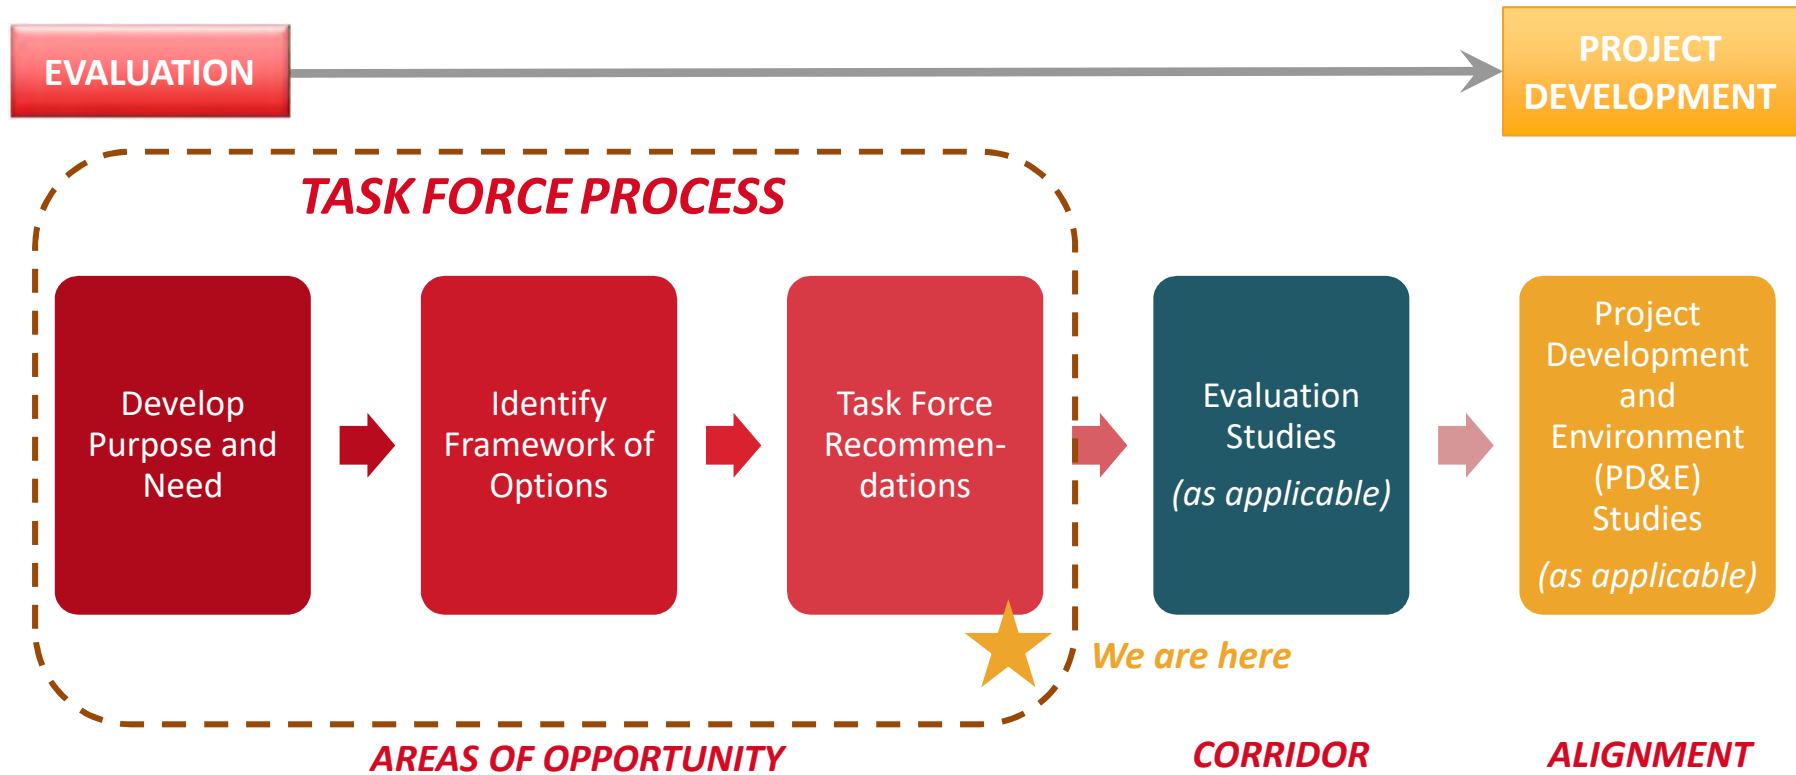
EVALUATION

PROJECT DEVELOPMENT

TASK FORCE PROCESS

Develop Purpose and Need

Identify Framework of Options

Task Force Recommendations

Evaluation Studies
(as applicable)

Project Development and Environment (PD&E) Studies
(as applicable)

We are here

AREAS OF OPPORTUNITY

CORRIDOR

ALIGNMENT